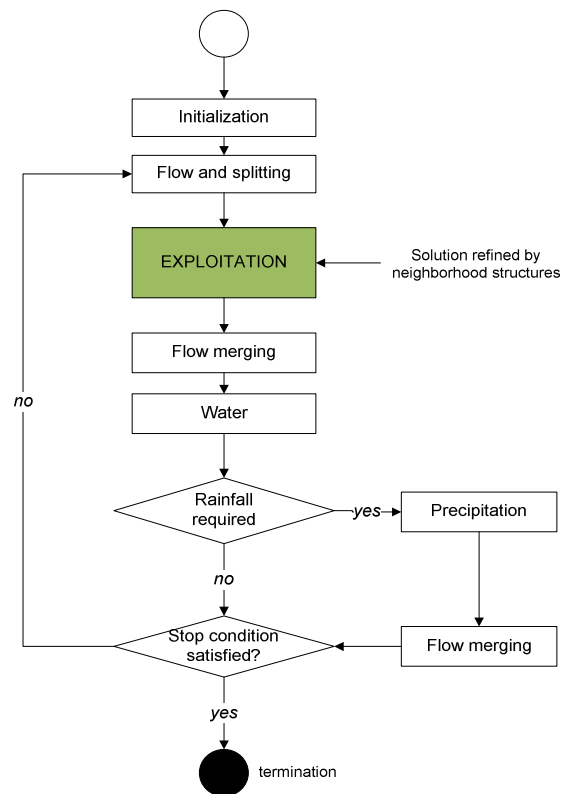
Initialization

Flow and splitting

EXPLOITATION

Solution refined by neighborhood structures

Flow merging

Water

no

Rainfall required

yes

Precipitation

no

Stop condition satisfied?

Flow merging

yes

termination